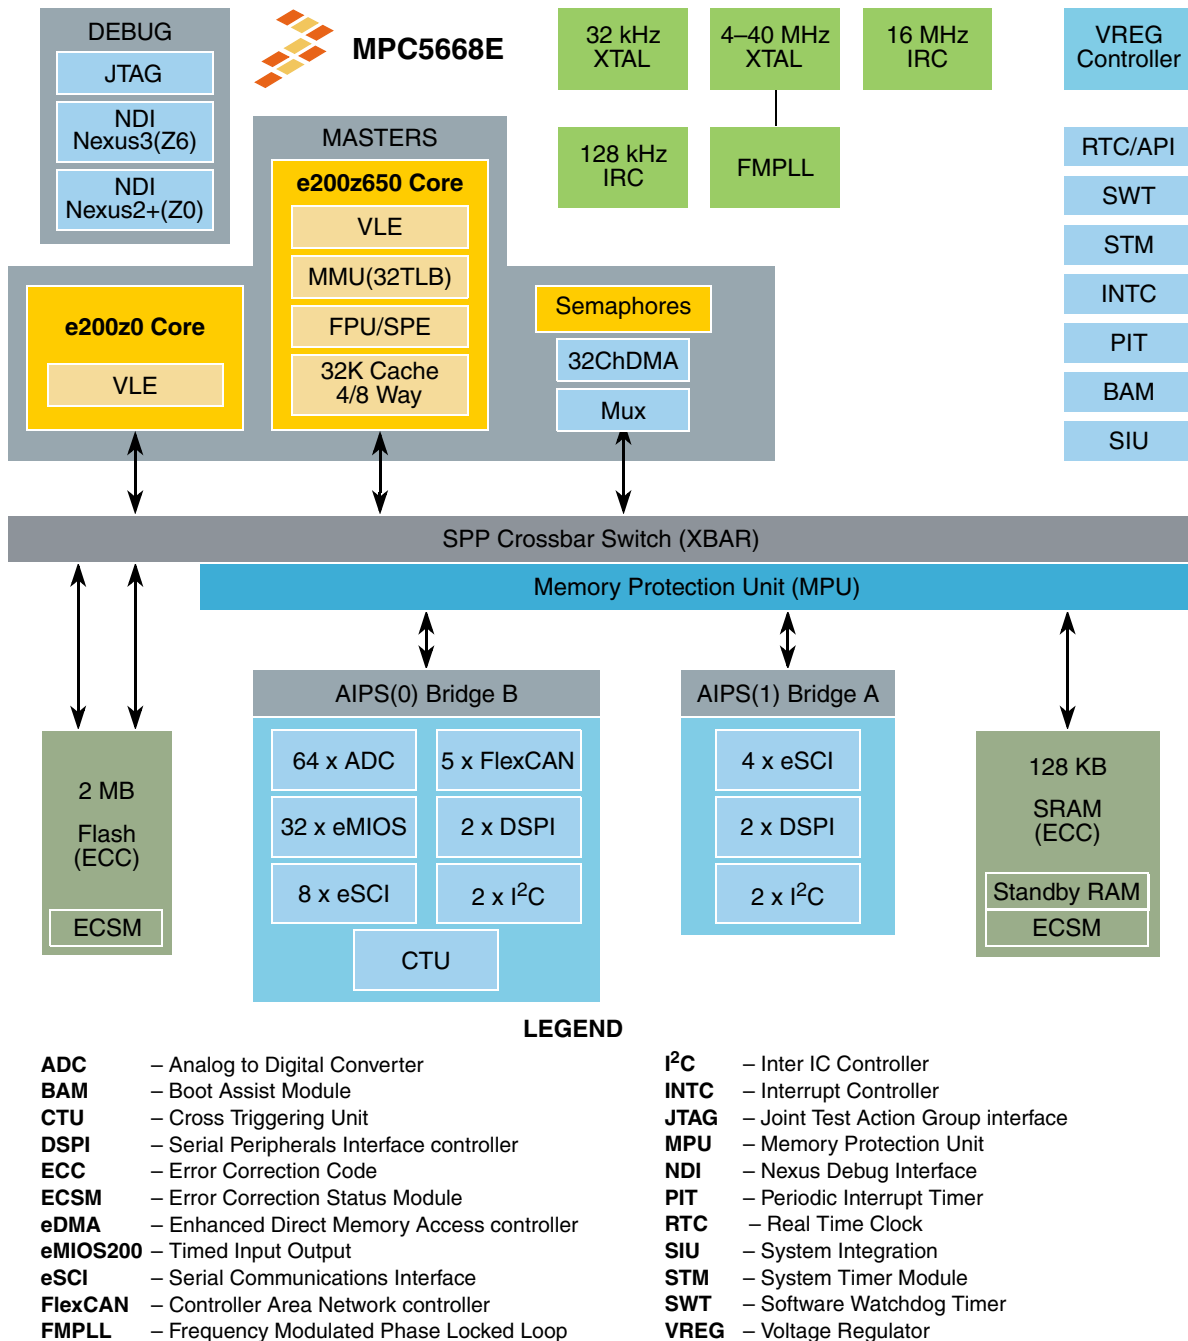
DEBUG
JTAG
NDI Nexus3(Z6)
NDI Nexus2+(Z0)

MPC5668E

32 kHz XTAL
4–40 MHz XTAL
16 MHz IRC
VREG Controller

128 kHz IRC
FMPLL

MASTERS
e200z650 Core
VLE
MMU(32TLB)
FPU/SPE
32K Cache 4/8 Way

e200z0 Core
VLE

Semaphores
32ChDMA
Mux

RTC/API
SWT
STM
INTC
PIT
BAM
SIU

SPP Crossbar Switch (XBAR)
Memory Protection Unit (MPU)

AIPS(0) Bridge B
64 x ADC
5 x FlexCAN
32 x eMIOS
2 x DSPI
8 x eSCI
2 x I$^2$C
CTU

AIPS(1) Bridge A
4 x eSCI
2 x DSPI
2 x I$^2$C

2 MB
Flash (ECC)
ECSM

128 KB
SRAM (ECC)
Standby RAM
ECSM

LEGEND

ADC – Analog to Digital Converter
BAM – Boot Assist Module
CTU – Cross Triggering Unit
DSPI – Serial Peripherals Interface controller
ECC – Error Correction Code
ECSM – Error Correction Status Module
eDMA – Enhanced Direct Memory Access controller
eMIOS200 – Timed Input Output
eSCI – Serial Communications Interface
FlexCAN – Controller Area Network controller
FMPLL – Frequency Modulated Phase Locked Loop

I$^2$C – Inter IC Controller
INTC – Interrupt Controller
JTAG – Joint Test Action Group interface
MPU – Memory Protection Unit
NDI – Nexus Debug Interface
PIT – Periodic Interrupt Timer
RTC – Real Time Clock
SIU – System Integration
STM – System Timer Module
SWT – Software Watchdog Timer
VREG – Voltage Regulator